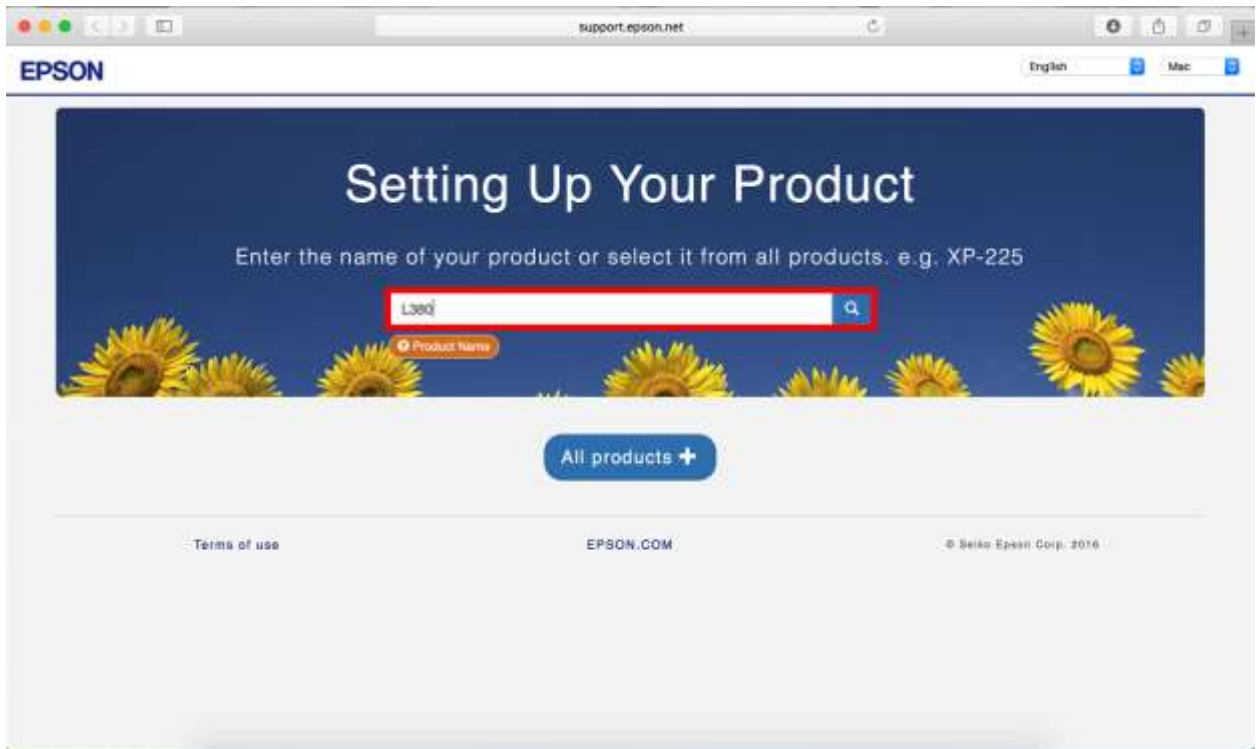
support.epson.net

EPSON

English

Mac

Setting Up Your Product

Enter the name of your product or select it from all products. e.g. XP-225

L380

Product Name

All products +

Terms of use

EPSON.COM

© Seiko Epson Corp. 2016